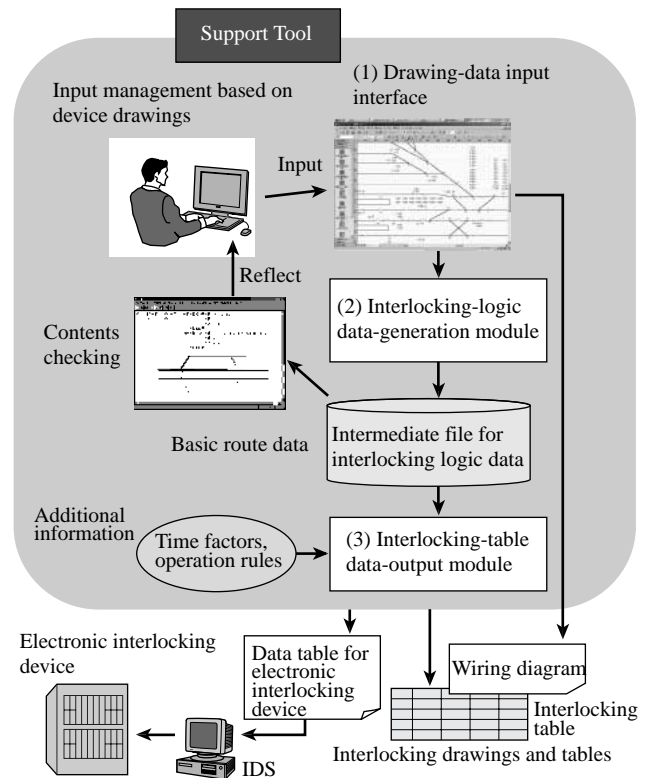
Support Tool

Input management based on device drawings

(1) Drawing-data input interface

Input

Reflect

Contents checking

(2) Interlocking-logic data-generation module

Basic route data

Intermediate file for interlocking logic data

Additional information

Time factors, operation rules

(3) Interlocking-table data-output module

Electronic interlocking device

Data table for electronic interlocking device

Wiring diagram

Interlocking table

IDS

Interlocking drawings and tables